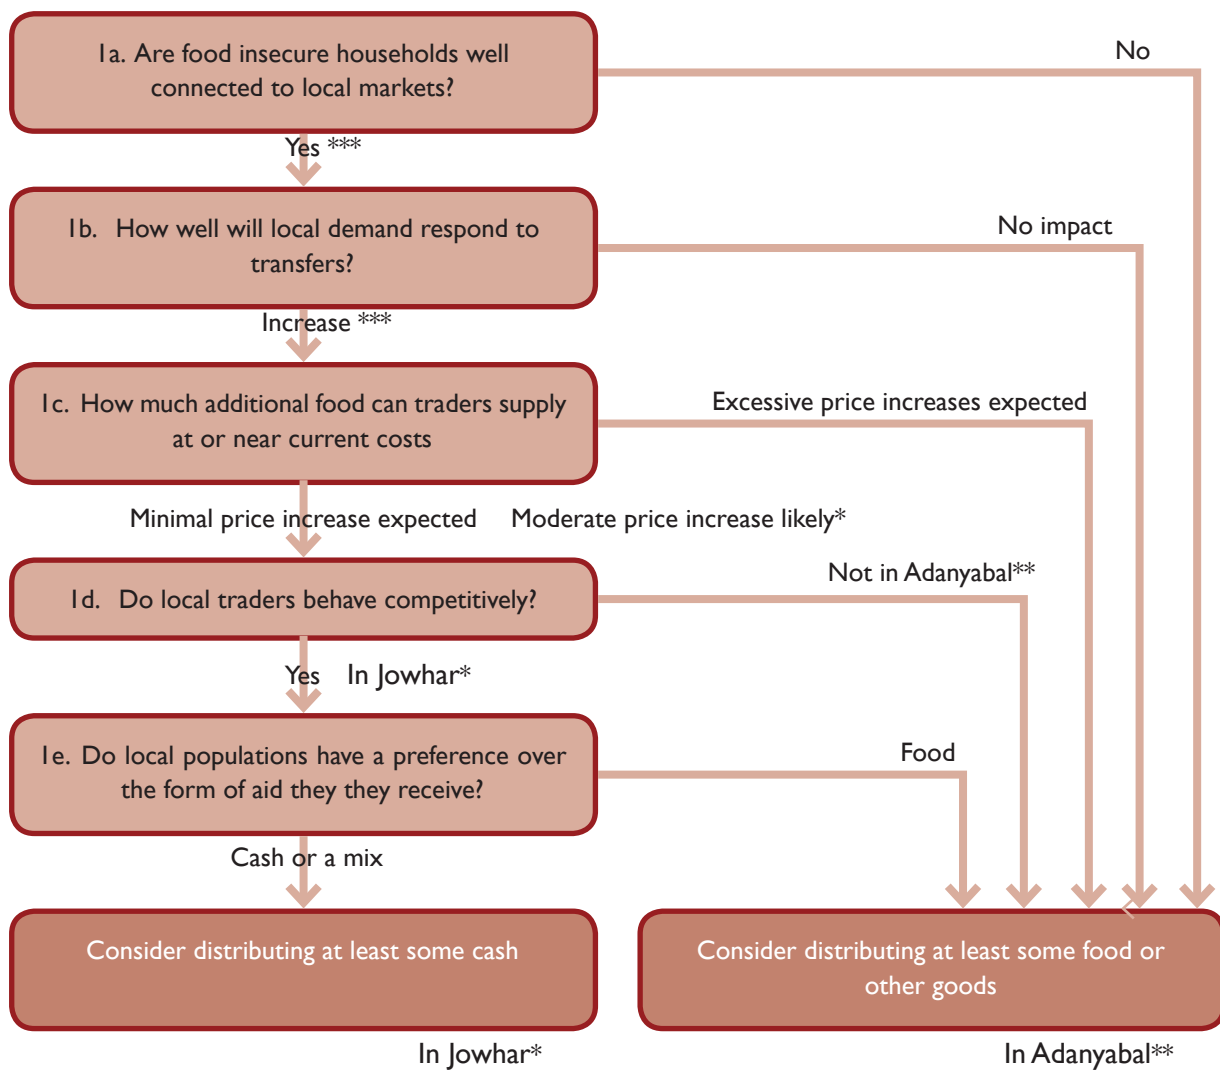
1a. Are food insecure households well connected to local markets?

No

Yes ***

1b. How well will local demand respond to transfers?

No impact

Increase ***

1c. How much additional food can traders supply at or near current costs

Excessive price increases expected

Minimal price increase expected

Moderate price increase likely*

1d. Do local traders behave competitively?

Not in Adanyabal**

Yes In Jowhar*

1e. Do local populations have a preference over the form of aid they they receive?

Food

Cash or a mix

Consider distributing at least some cash

Consider distributing at least some food or other goods

In Jowhar*

In Adanyabal**